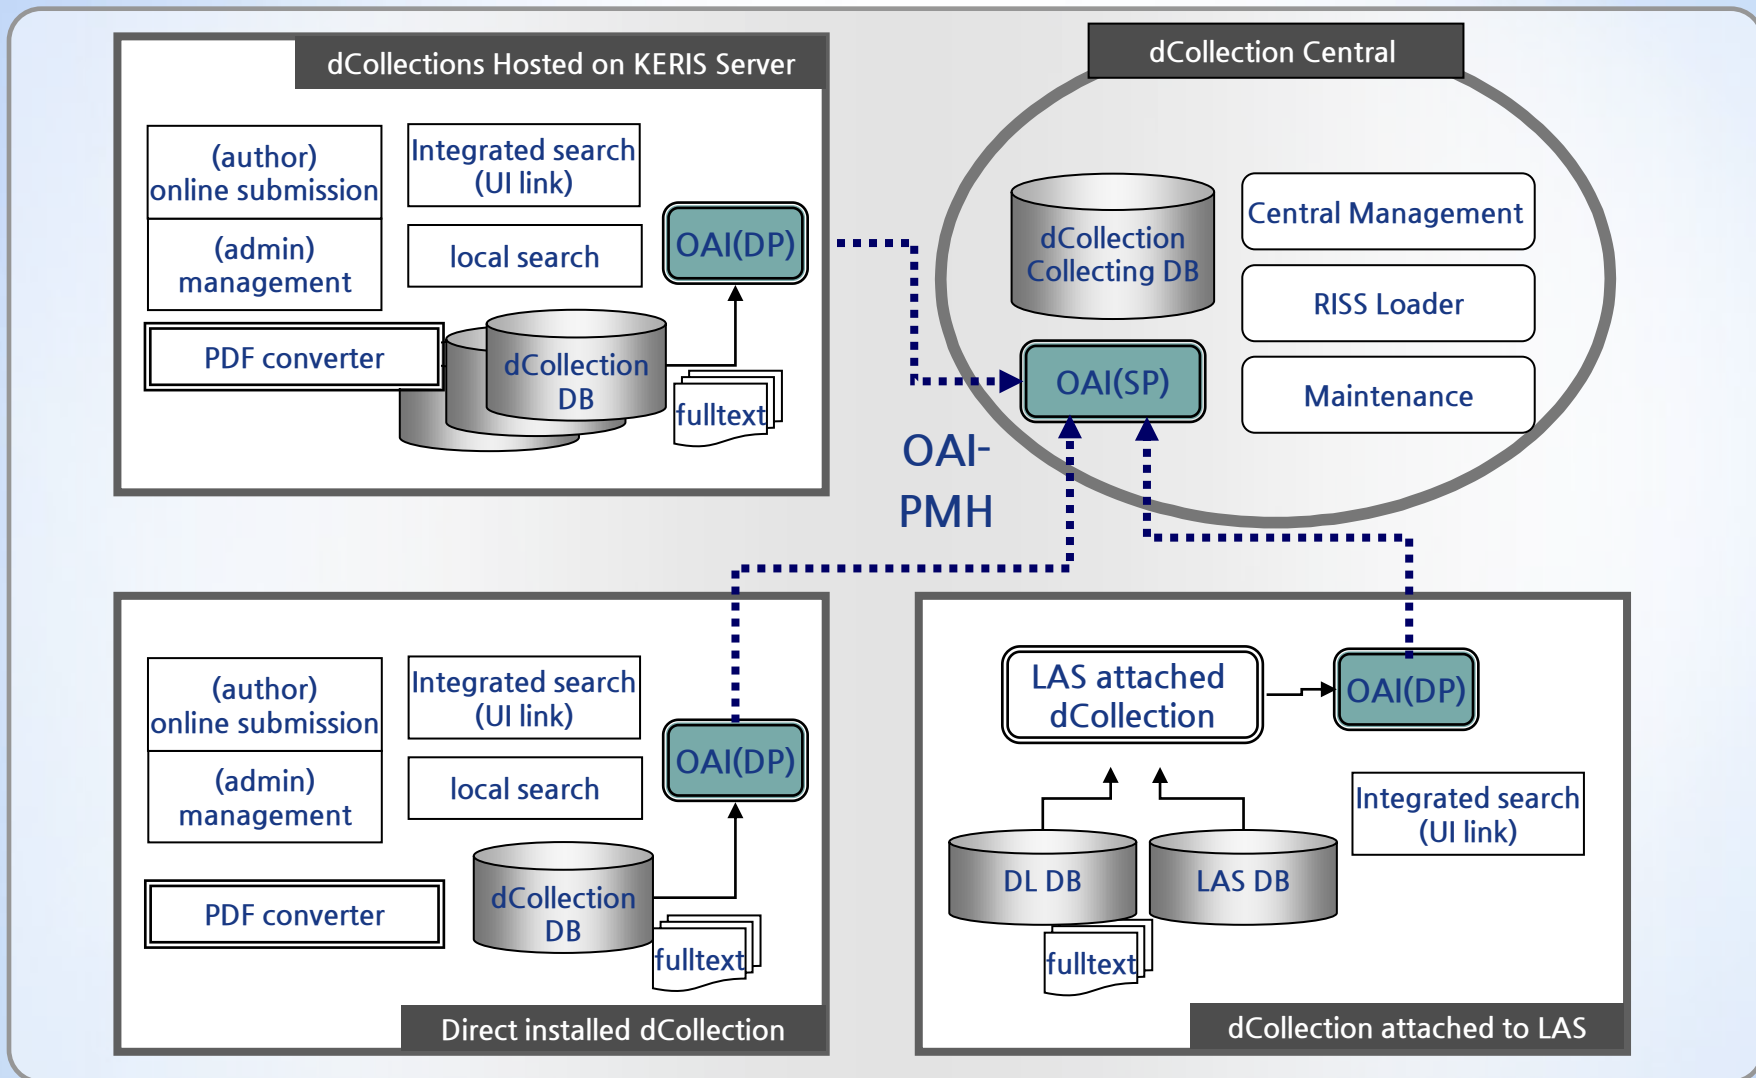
dCollections Hosted on KERIS Server

(author) online submission

Integrated search (UI link)

(admin) management

local search

OAI(DP)

PDF converter

dCollection DB

fulltext

dCollection Central

dCollection Collecting DB

Central Management

RISS Loader

OAI(SP)

Maintenance

OAI-PMH

(author) online submission

Integrated search (UI link)

(admin) management

local search

OAI(DP)

PDF converter

dCollection DB

fulltext

Direct installed dCollection

LAS attached dCollection

OAI(DP)

Integrated search (UI link)

DL DB

LAS DB

fulltext

dCollection attached to LAS